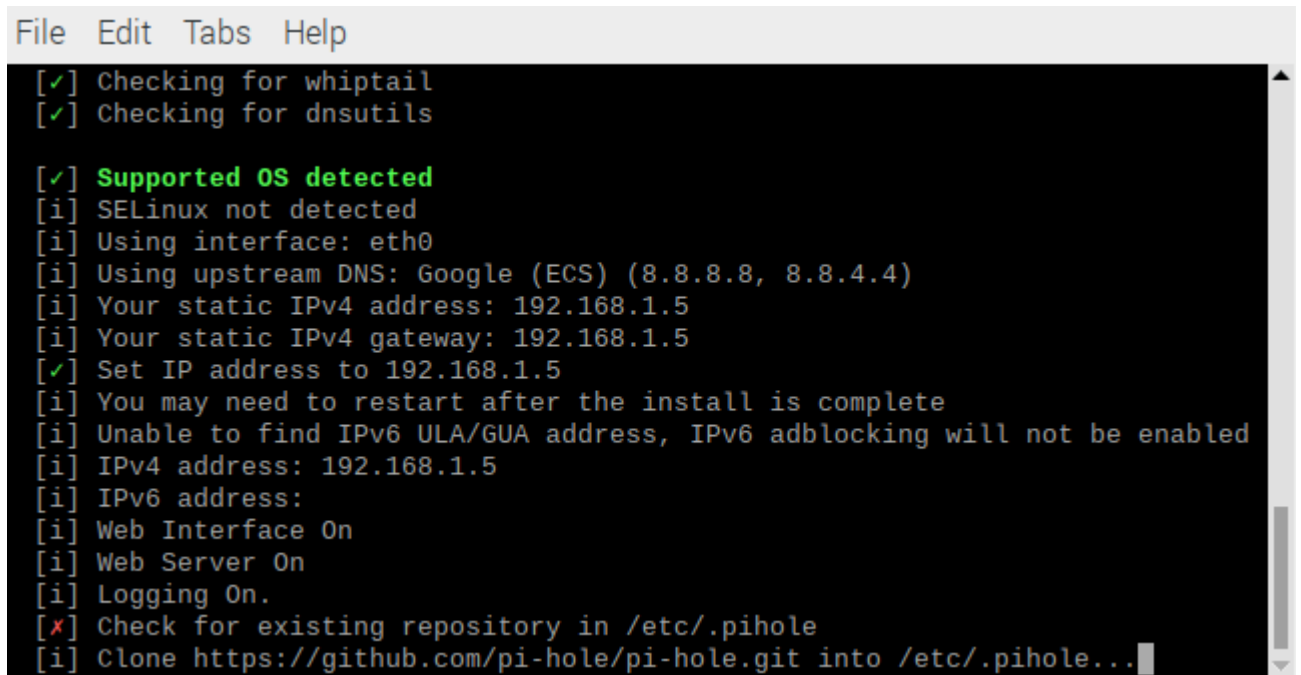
File Edit Tabs Help

[✓] Checking for whiptail
[✓] Checking for dnsutils

[✓] Supported OS detected
[i] SELinux not detected
[i] Using interface: eth0
[i] Using upstream DNS: Google (ECS) (8.8.8.8, 8.8.4.4)
[i] Your static IPv4 address: 192.168.1.5
[i] Your static IPv4 gateway: 192.168.1.5
[✓] Set IP address to 192.168.1.5
[i] You may need to restart after the install is complete
[i] Unable to find IPv6 ULA/GUA address, IPv6 adblocking will not be enabled
[i] IPv4 address: 192.168.1.5
[i] IPv6 address:
[i] Web Interface On
[i] Web Server On
[i] Logging On.
[✗] Check for existing repository in /etc/.pihole
[i] Clone https://github.com/pi-hole/pi-hole.git into /etc/.pihole...